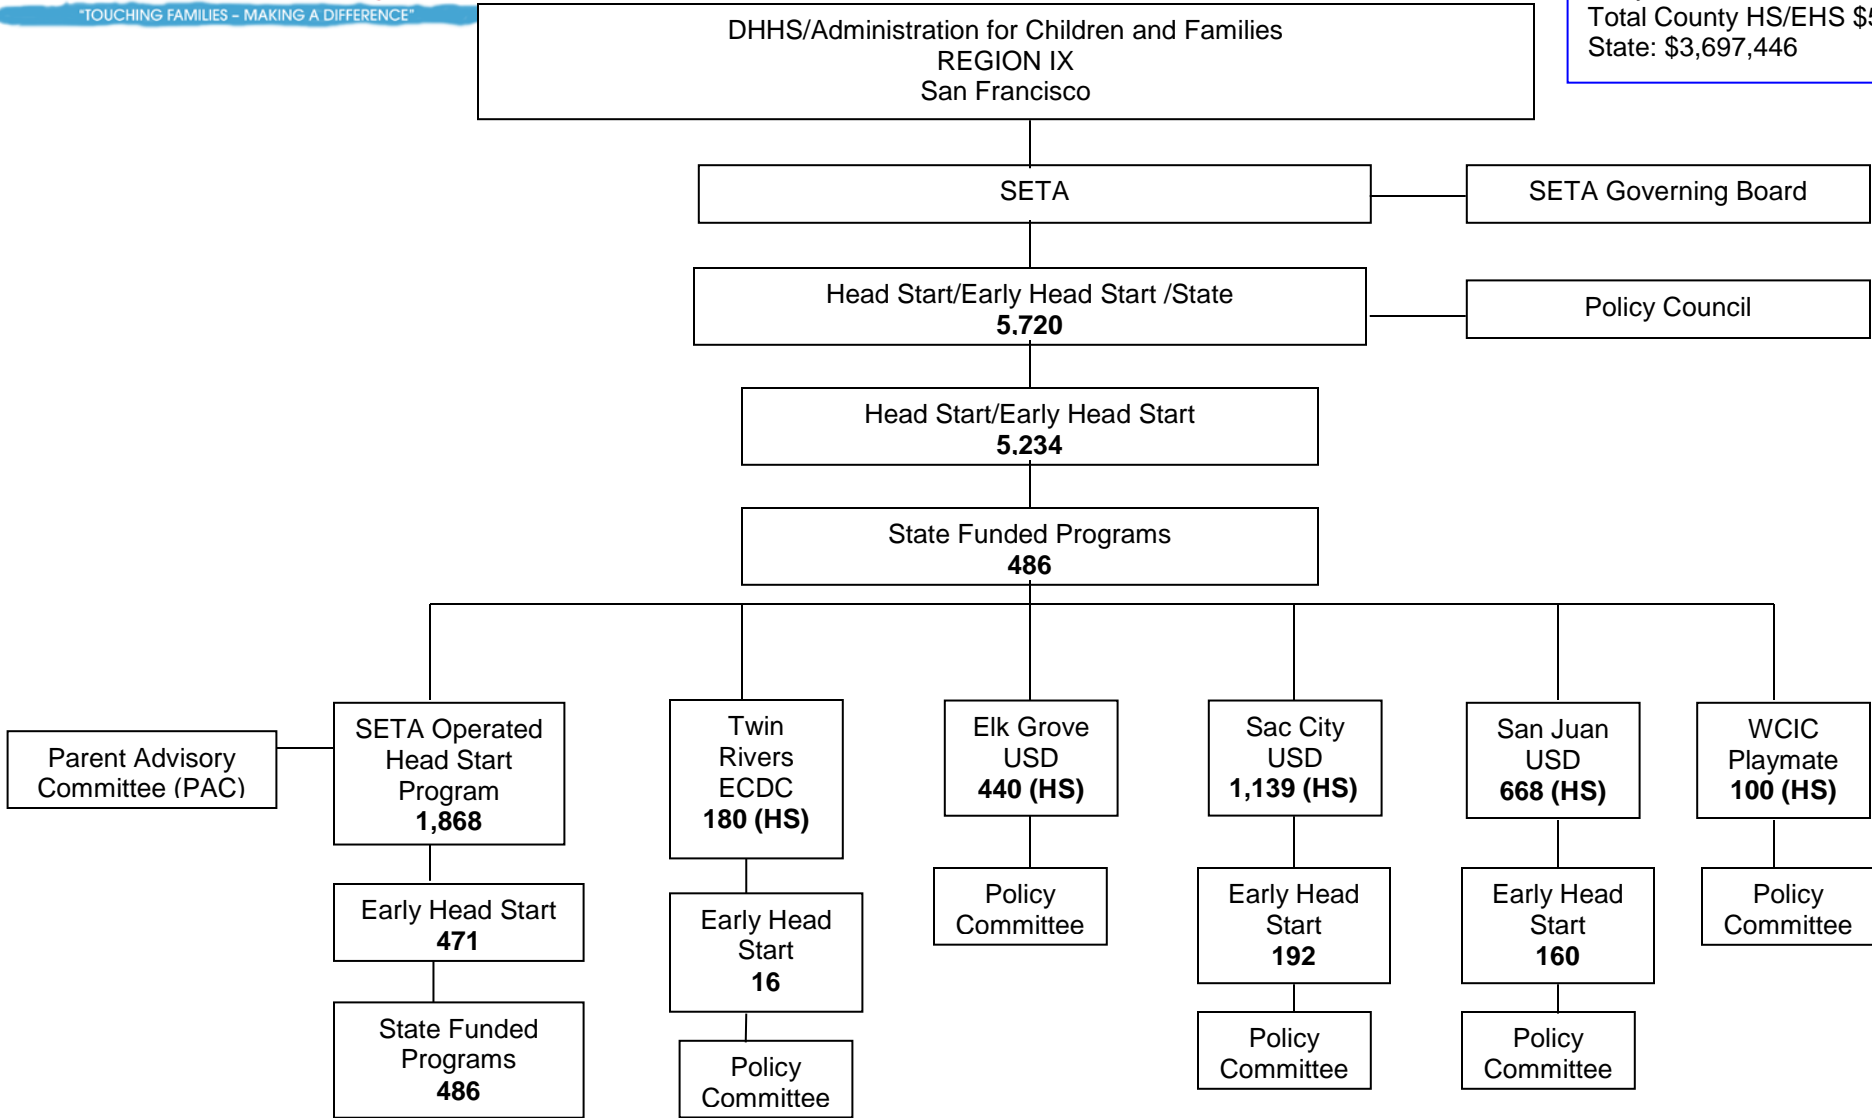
"TOUCHING FAMILIES - MAKING A DIFFERENCE"

Total County HS/EHS $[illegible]
State: $3,697,446

DHHS/Administration for Children and Families
REGION IX
San Francisco

SETA

SETA Governing Board

Head Start/Early Head Start /State
**5.720**

Policy Council

Head Start/Early Head Start
**5.234**

State Funded Programs
**486**

Parent Advisory Committee (PAC)

SETA Operated Head Start Program
**1,868**

Early Head Start
**471**

State Funded Programs
**486**

Twin Rivers ECDC
**180 (HS)**

Early Head Start
**16**

Policy Committee

Elk Grove USD
**440 (HS)**

Policy Committee

Sac City USD
**1,139 (HS)**

Early Head Start
**192**

Policy Committee

San Juan USD
**668 (HS)**

Early Head Start
**160**

Policy Committee

WCIC Playmate
**100 (HS)**

Policy Committee